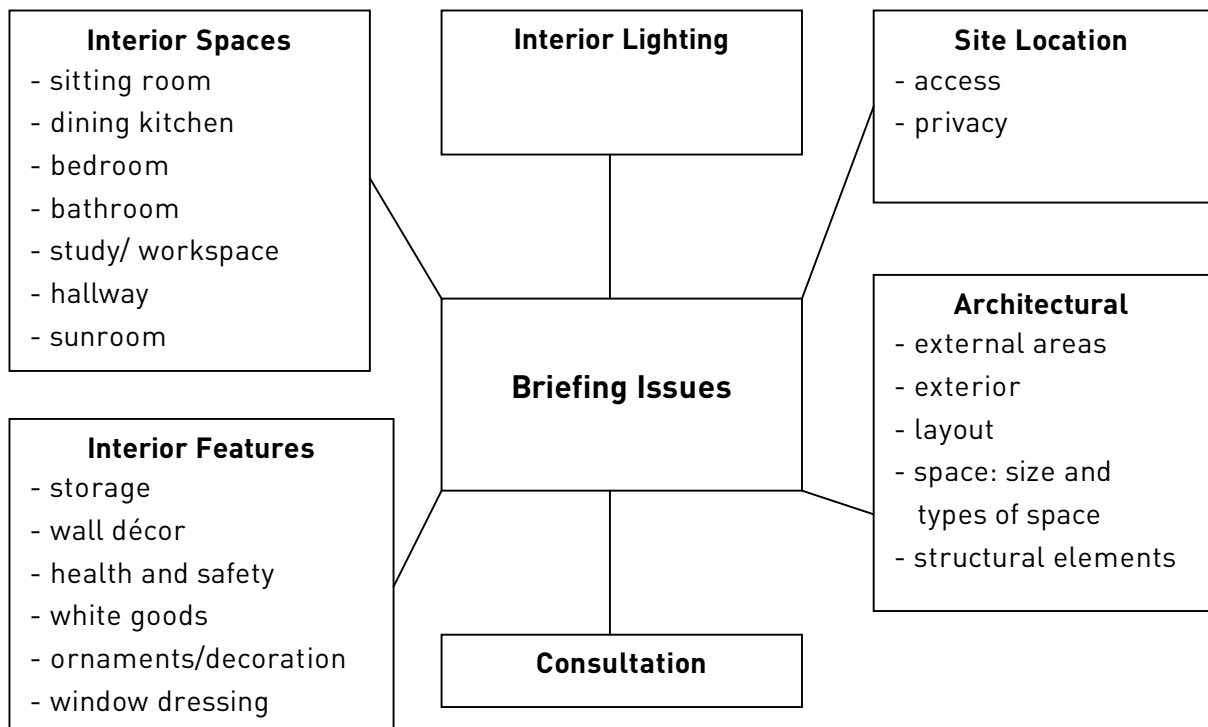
**Interior Spaces**
- sitting room
- dining kitchen
- bedroom
- bathroom
- study/ workspace
- hallway
- sunroom

**Interior Lighting**

**Site Location**
- access
- privacy

**Briefing Issues**

**Architectural**
- external areas
- exterior
- layout
- space: size and types of space
- structural elements

**Interior Features**
- storage
- wall décor
- health and safety
- white goods
- ornaments/decoration
- window dressing

**Consultation**